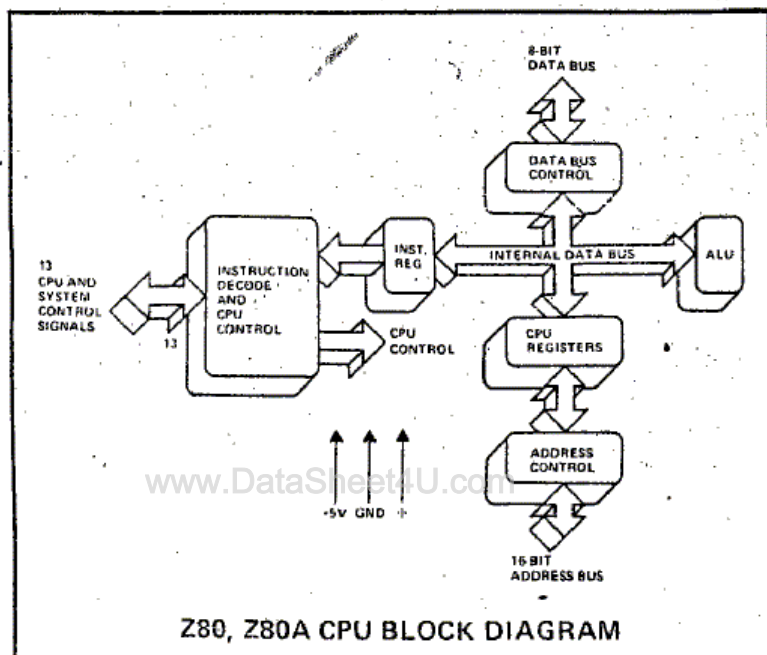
8-BIT
DATA BUS

DATA BUS
CONTROL

13
CPU AND
SYSTEM
CONTROL
SIGNALS

13

INSTRUCTION
DECODE
AND
CPU
CONTROL

INST.
REG

INTERNAL DATA BUS

ALU

CPU
CONTROL

CPU
REGISTERS

ADDRESS
CONTROL

www.DataSheet4U.com

+5V GND Φ

16 BIT
ADDRESS BUS

Z80, Z80A CPU BLOCK DIAGRAM